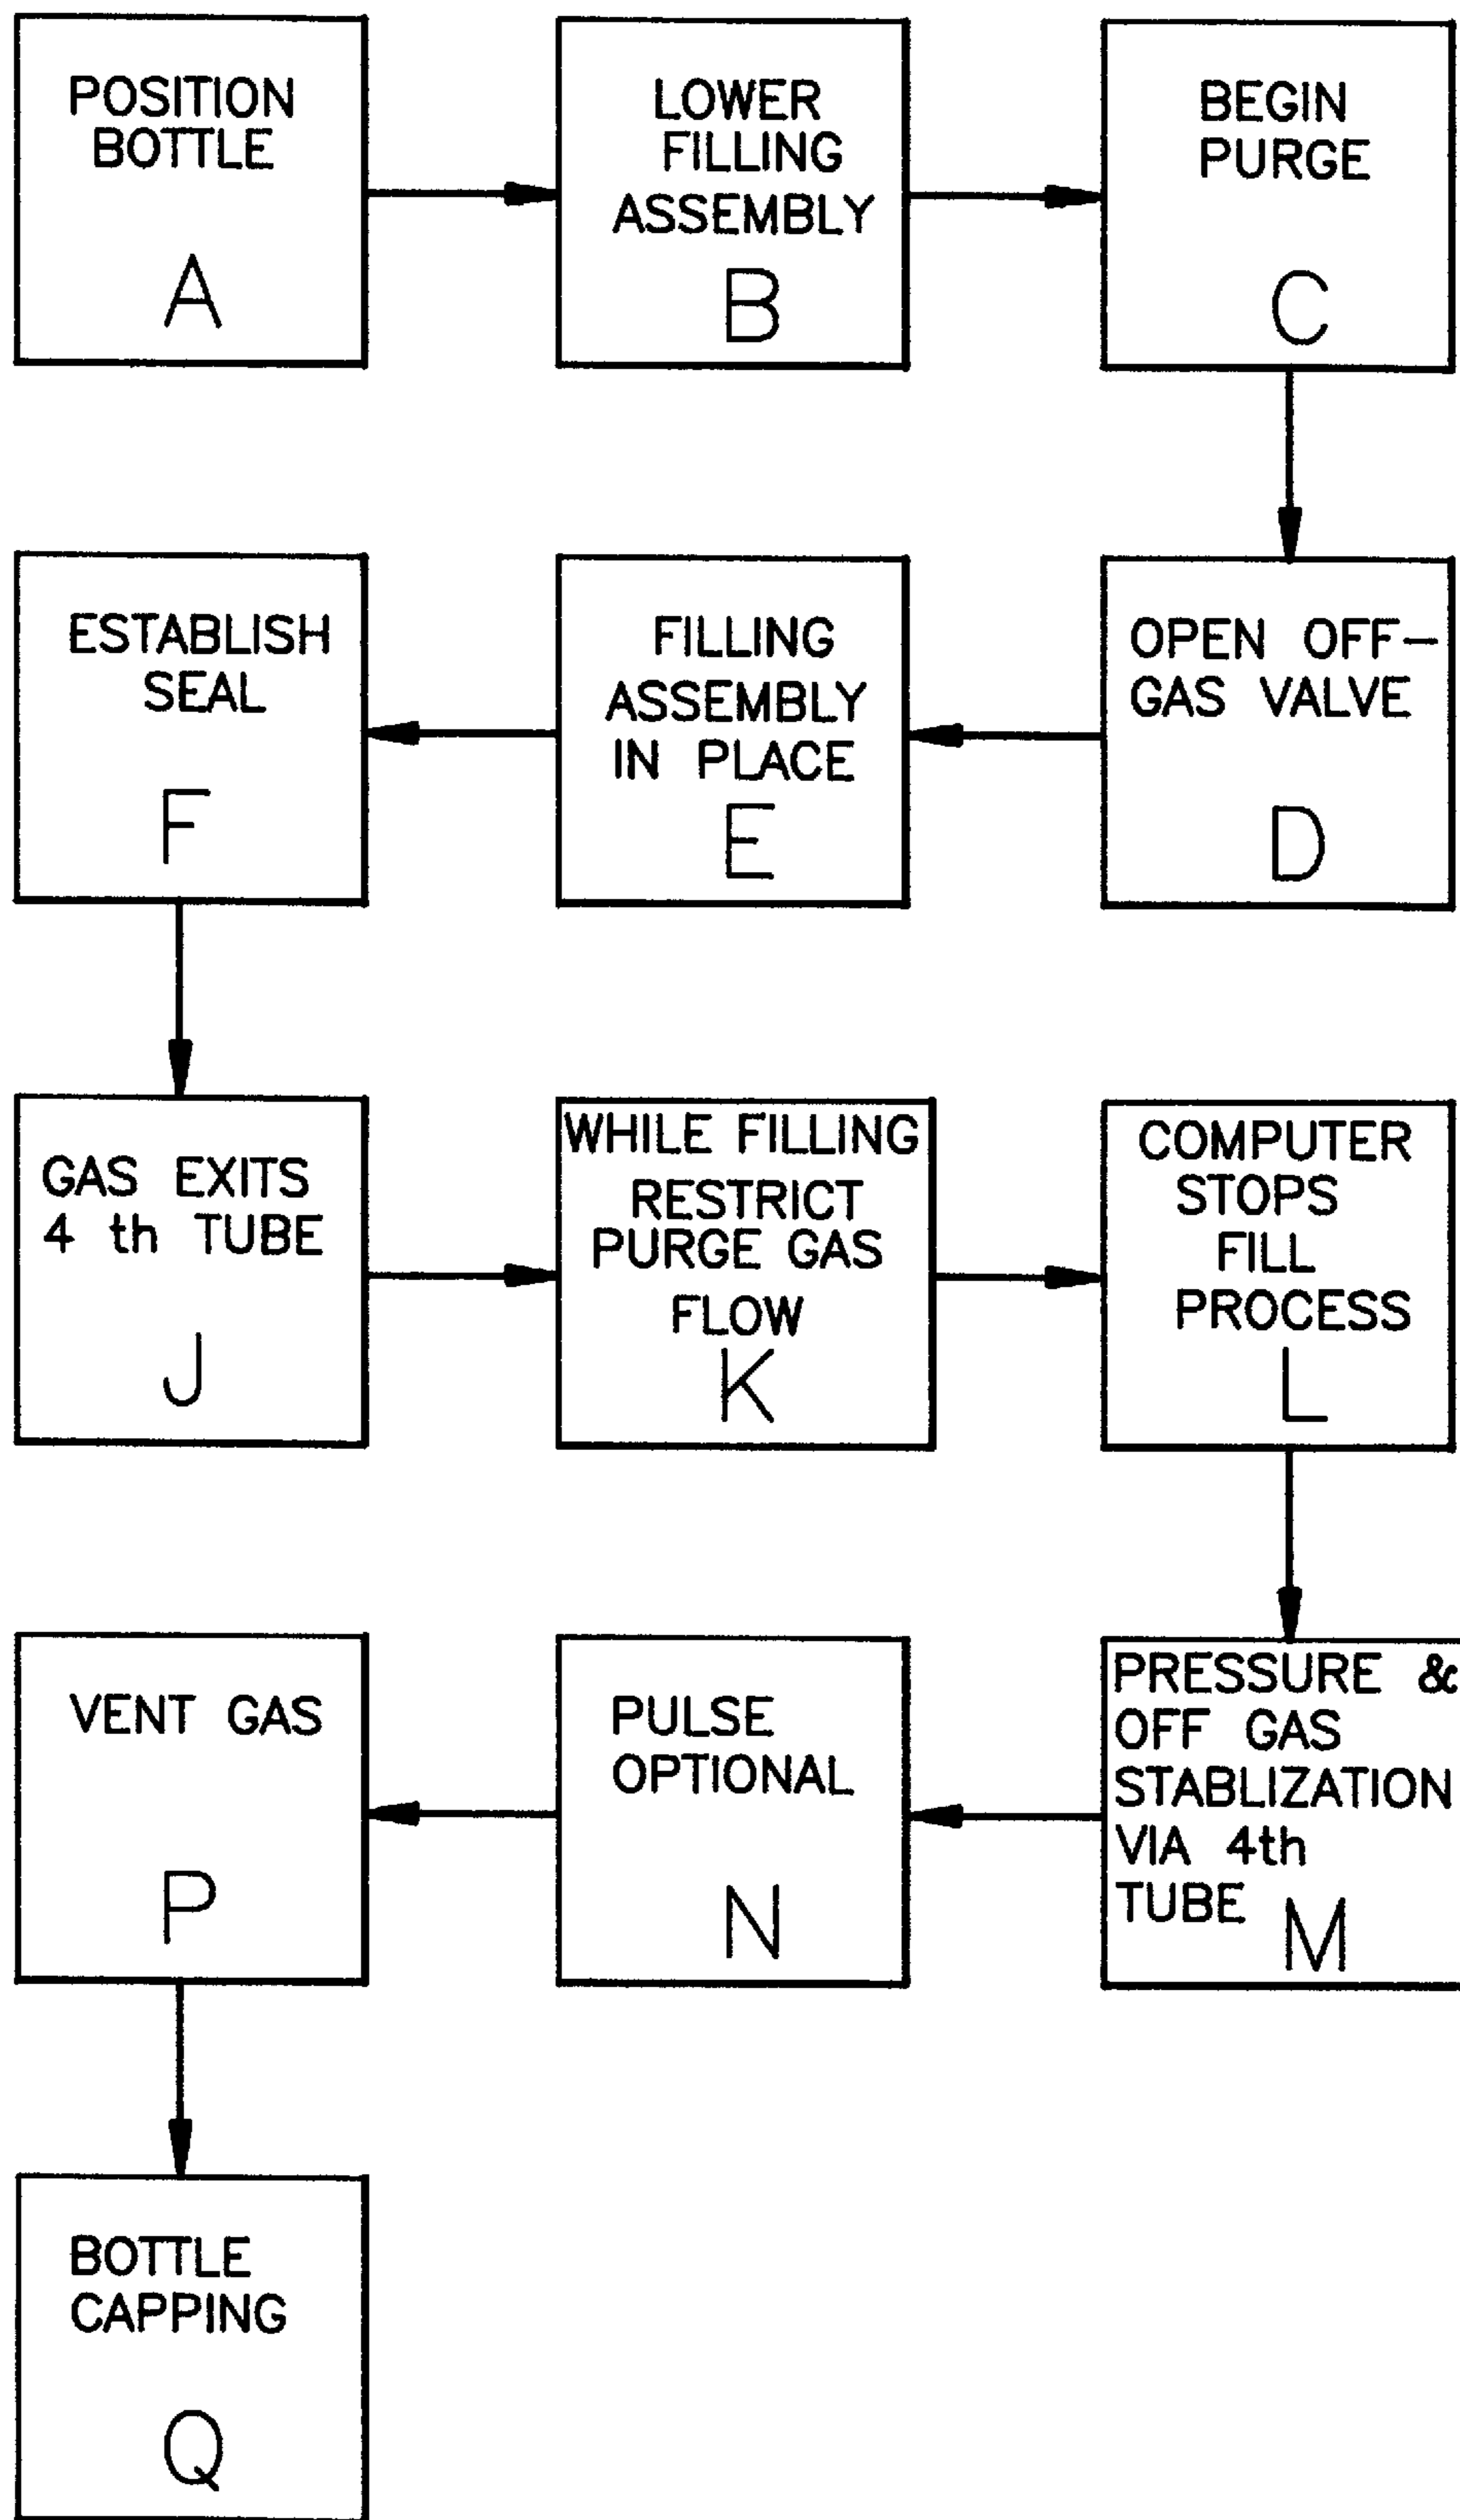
POSITION BOTTLE
A

LOWER FILLING ASSEMBLY
B

BEGIN PURGE
C

ESTABLISH SEAL
F

FILLING ASSEMBLY IN PLACE
E

OPEN OFF-GAS VALVE
D

GAS EXITS 4 th TUBE
J

WHILE FILLING RESTRICT PURGE GAS FLOW
K

COMPUTER STOPS FILL PROCESS
L

VENT GAS
P

PULSE OPTIONAL
N

PRESSURE & OFF GAS STABLIZATION VIA 4th TUBE
M

BOTTLE CAPPING
Q